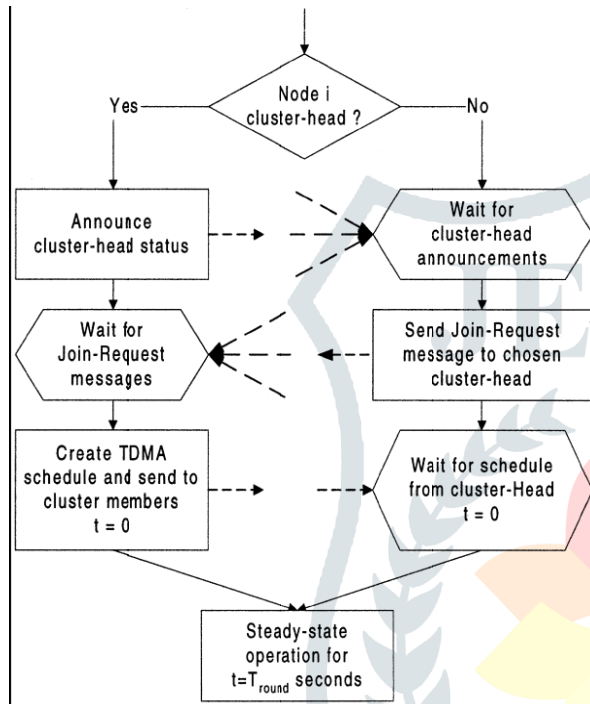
Node i cluster-head ?

Yes

No

Announce cluster-head status

Wait for cluster-head announcements

Wait for Join-Request messages

Send Join-Request message to chosen cluster-head

Create TDMA schedule and send to cluster members $t = 0$

Wait for schedule from cluster-Head $t = 0$

Steady-state operation for $t=T_{round}$ seconds